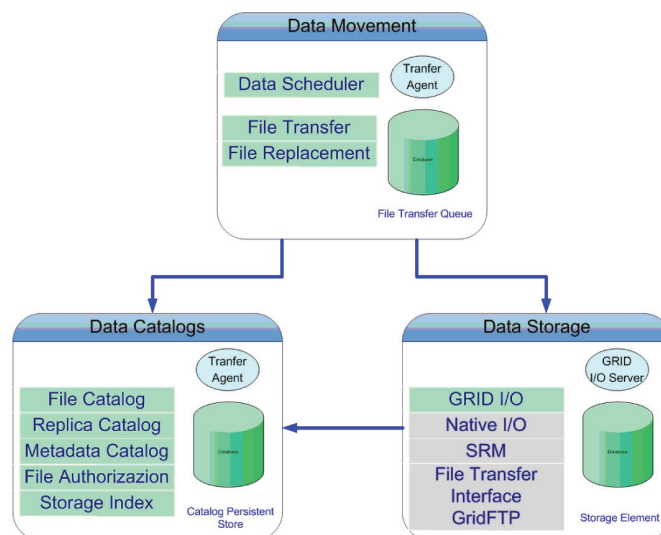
Data Movement

Data Scheduler

Tranfer Agent

File Transfer

File Replacement

Database

File Transfer Queue

Data Catalogs

Tranfer Agent

File Catalog

Replica Catalog

Metadata Catalog

File Authorizazion

Storage Index

Database

Catalog Persistent Store

Data Storage

GRID I/O Server

GRID I/O

Native I/O

SRM

File Transfer Interface GridFTP

Database

Storage Element